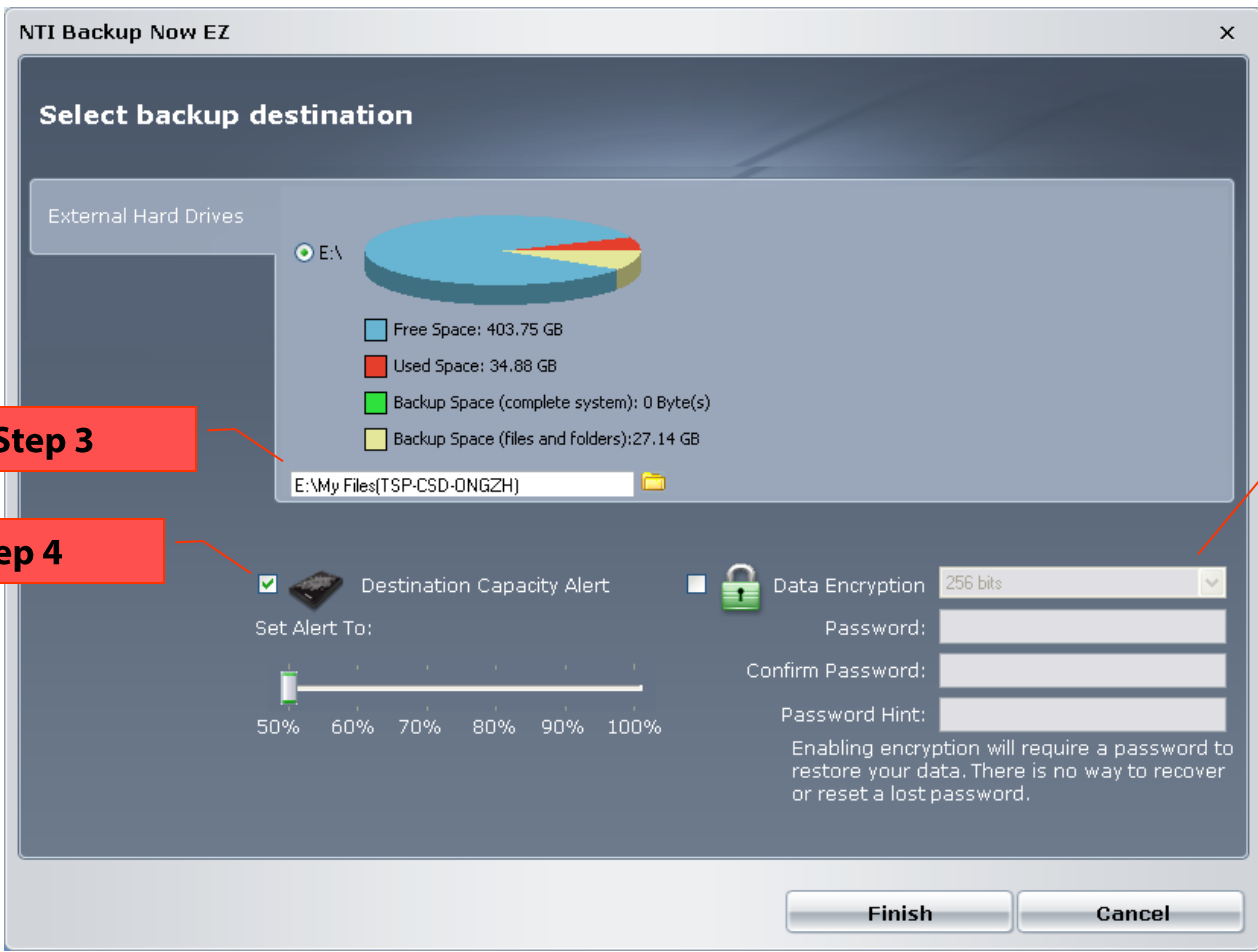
NTI Backup Now EZ

×

Select backup destination

External Hard Drives

E:\

Free Space: 403.75 GB

Used Space: 34.88 GB

Backup Space (complete system): 0 Byte(s)

Backup Space (files and folders):27.14 GB

Step 3

E:\My Files(TSP-CSD-ONGZH)

ep 4

Destination Capacity Alert

Set Alert To:

50% 60% 70% 80% 90% 100%

Data Encryption

256 bits

Password:

Confirm Password:

Password Hint:

Enabling encryption will require a password to restore your data. There is no way to recover or reset a lost password.

Finish

Cancel